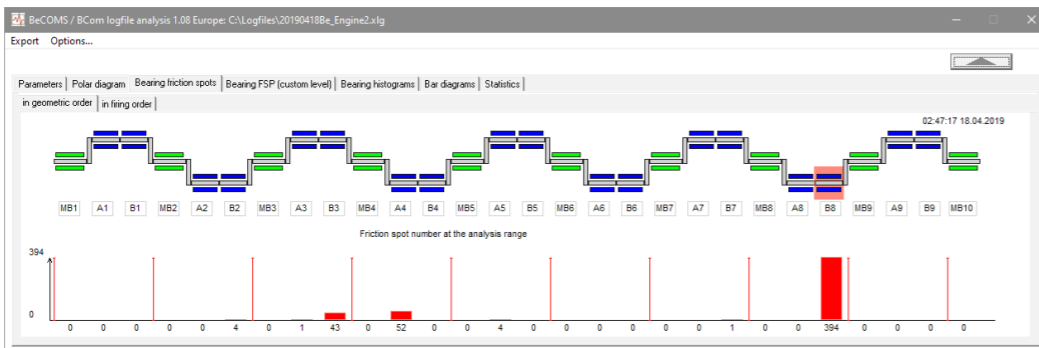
BeCOMS / BCom logfile analysis 1.08 Europe: C:\Logfiles\20190418Be_Engine2.xlg

Export Options...

Parameters | Polar diagram | Bearing friction spots | Bearing FSP (custom level) | Bearing histograms | Bar diagrams | Statistics

in geometric order | in firing order

02:47:17 18.04.2019

| MB1 | A1 | B1 | MB2 | A2 | B2 | MB3 | A3 | B3 | MB4 | A4 | B4 | MB5 | A5 | B5 | MB6 | A6 | B6 | MB7 | A7 | B7 | MB8 | A8 | B8 | MB9 | A9 | B9 | MB10 |
|---|---|---|---|---|---|---|---|---|---|---|---|---|---|---|---|---|---|---|---|---|---|---|---|---|---|---|---|

Friction spot number at the analysis range

394

0

| 0 | 0 | 0 | 0 | 0 | 4 | 0 | 1 | 43 | 0 | 52 | 0 | 0 | 4 | 0 | 0 | 0 | 0 | 0 | 0 | 1 | 0 | 0 | 394 | 0 | 0 | 0 | 0 |
|---|---|---|---|---|---|---|---|---|---|---|---|---|---|---|---|---|---|---|---|---|---|---|---|---|---|---|---|